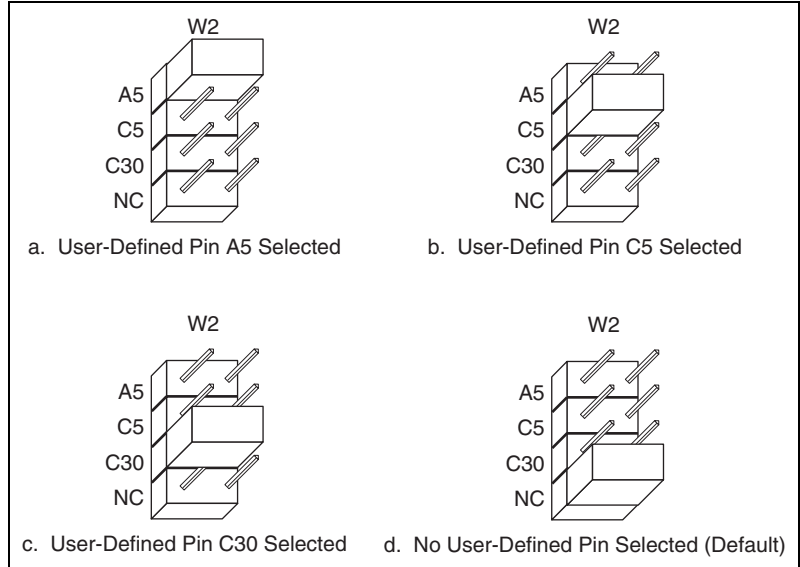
W2
A5
C5
C30
NC
a. User-Defined Pin A5 Selected

W2
A5
C5
C30
NC
b. User-Defined Pin C5 Selected

W2
A5
C5
C30
NC
c. User-Defined Pin C30 Selected

W2
A5
C5
C30
NC
d. No User-Defined Pin Selected (Default)